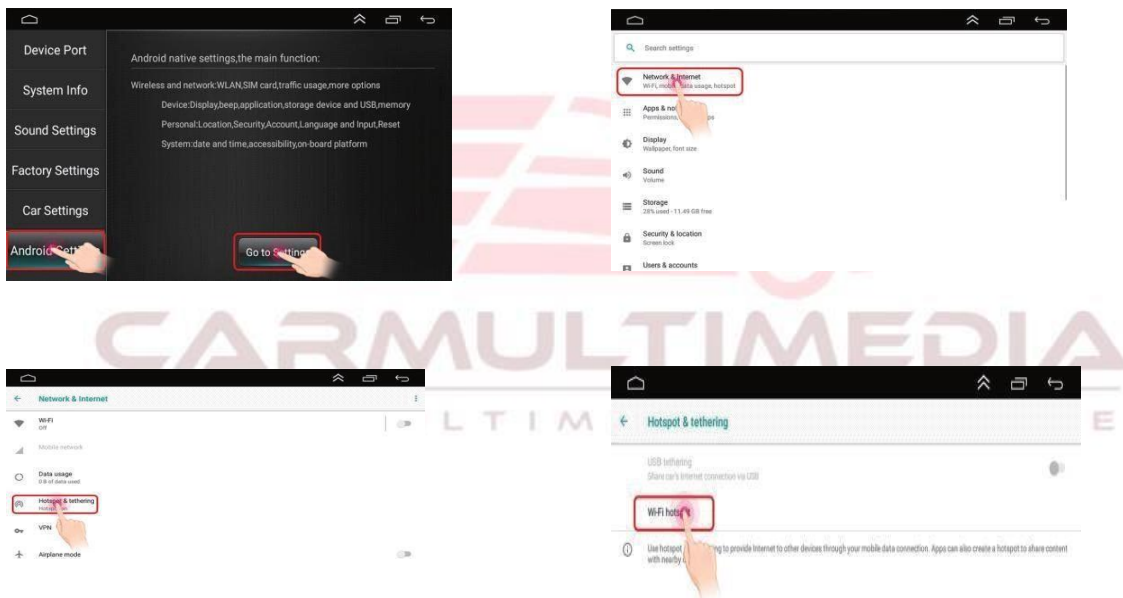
Device Port

System Info

Sound Settings

Factory Settings

Car Settings

Android Setti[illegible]

Android native settings,the main function:

Wireless and network:WLAN,SIM card,traffic usage,more options

Device:Display,beep,application,storage device and USB,memory

Personal:Location,Security,Account,Language and Input,Reset

System:date and time,accessibility,on-board platform

Go to Setti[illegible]

Search settings

Network & Internet
Wi-Fi, mobile, data usage, hotspot

Apps & no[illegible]
Permissions, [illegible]

Display
Wallpaper, font size

Sound
Volume

Storage
28% used - 11.49 GB free

Security & location
Screen lock

Users & accounts

CARMULTIMEDIA

LTIM E

Network & Internet

Wi-Fi
Off

Mobile network

Data usage
0 B of data used

Hotspot & tethering
Hotsp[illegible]

VPN

Airplane mode

Hotspot & tethering

USB tethering
Share car's Internet connection via USB

Wi-Fi hots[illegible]

Use hotspot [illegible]ing to provide Internet to other devices through your mobile data connection. Apps can also create a hotspot to share content with nearby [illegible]